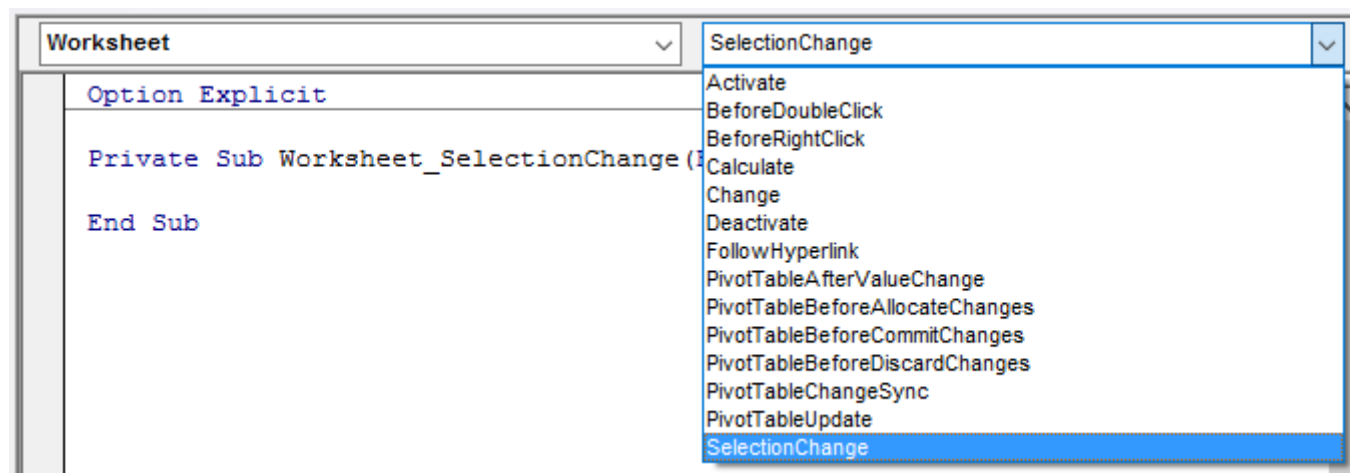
Worksheet

SelectionChange

Option Explicit

Private Sub Worksheet_SelectionChange([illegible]

End Sub

Activate
BeforeDoubleClick
BeforeRightClick
Calculate
Change
Deactivate
FollowHyperlink
PivotTableAfterValueChange
PivotTableBeforeAllocateChanges
PivotTableBeforeCommitChanges
PivotTableBeforeDiscardChanges
PivotTableChangeSync
PivotTableUpdate
SelectionChange